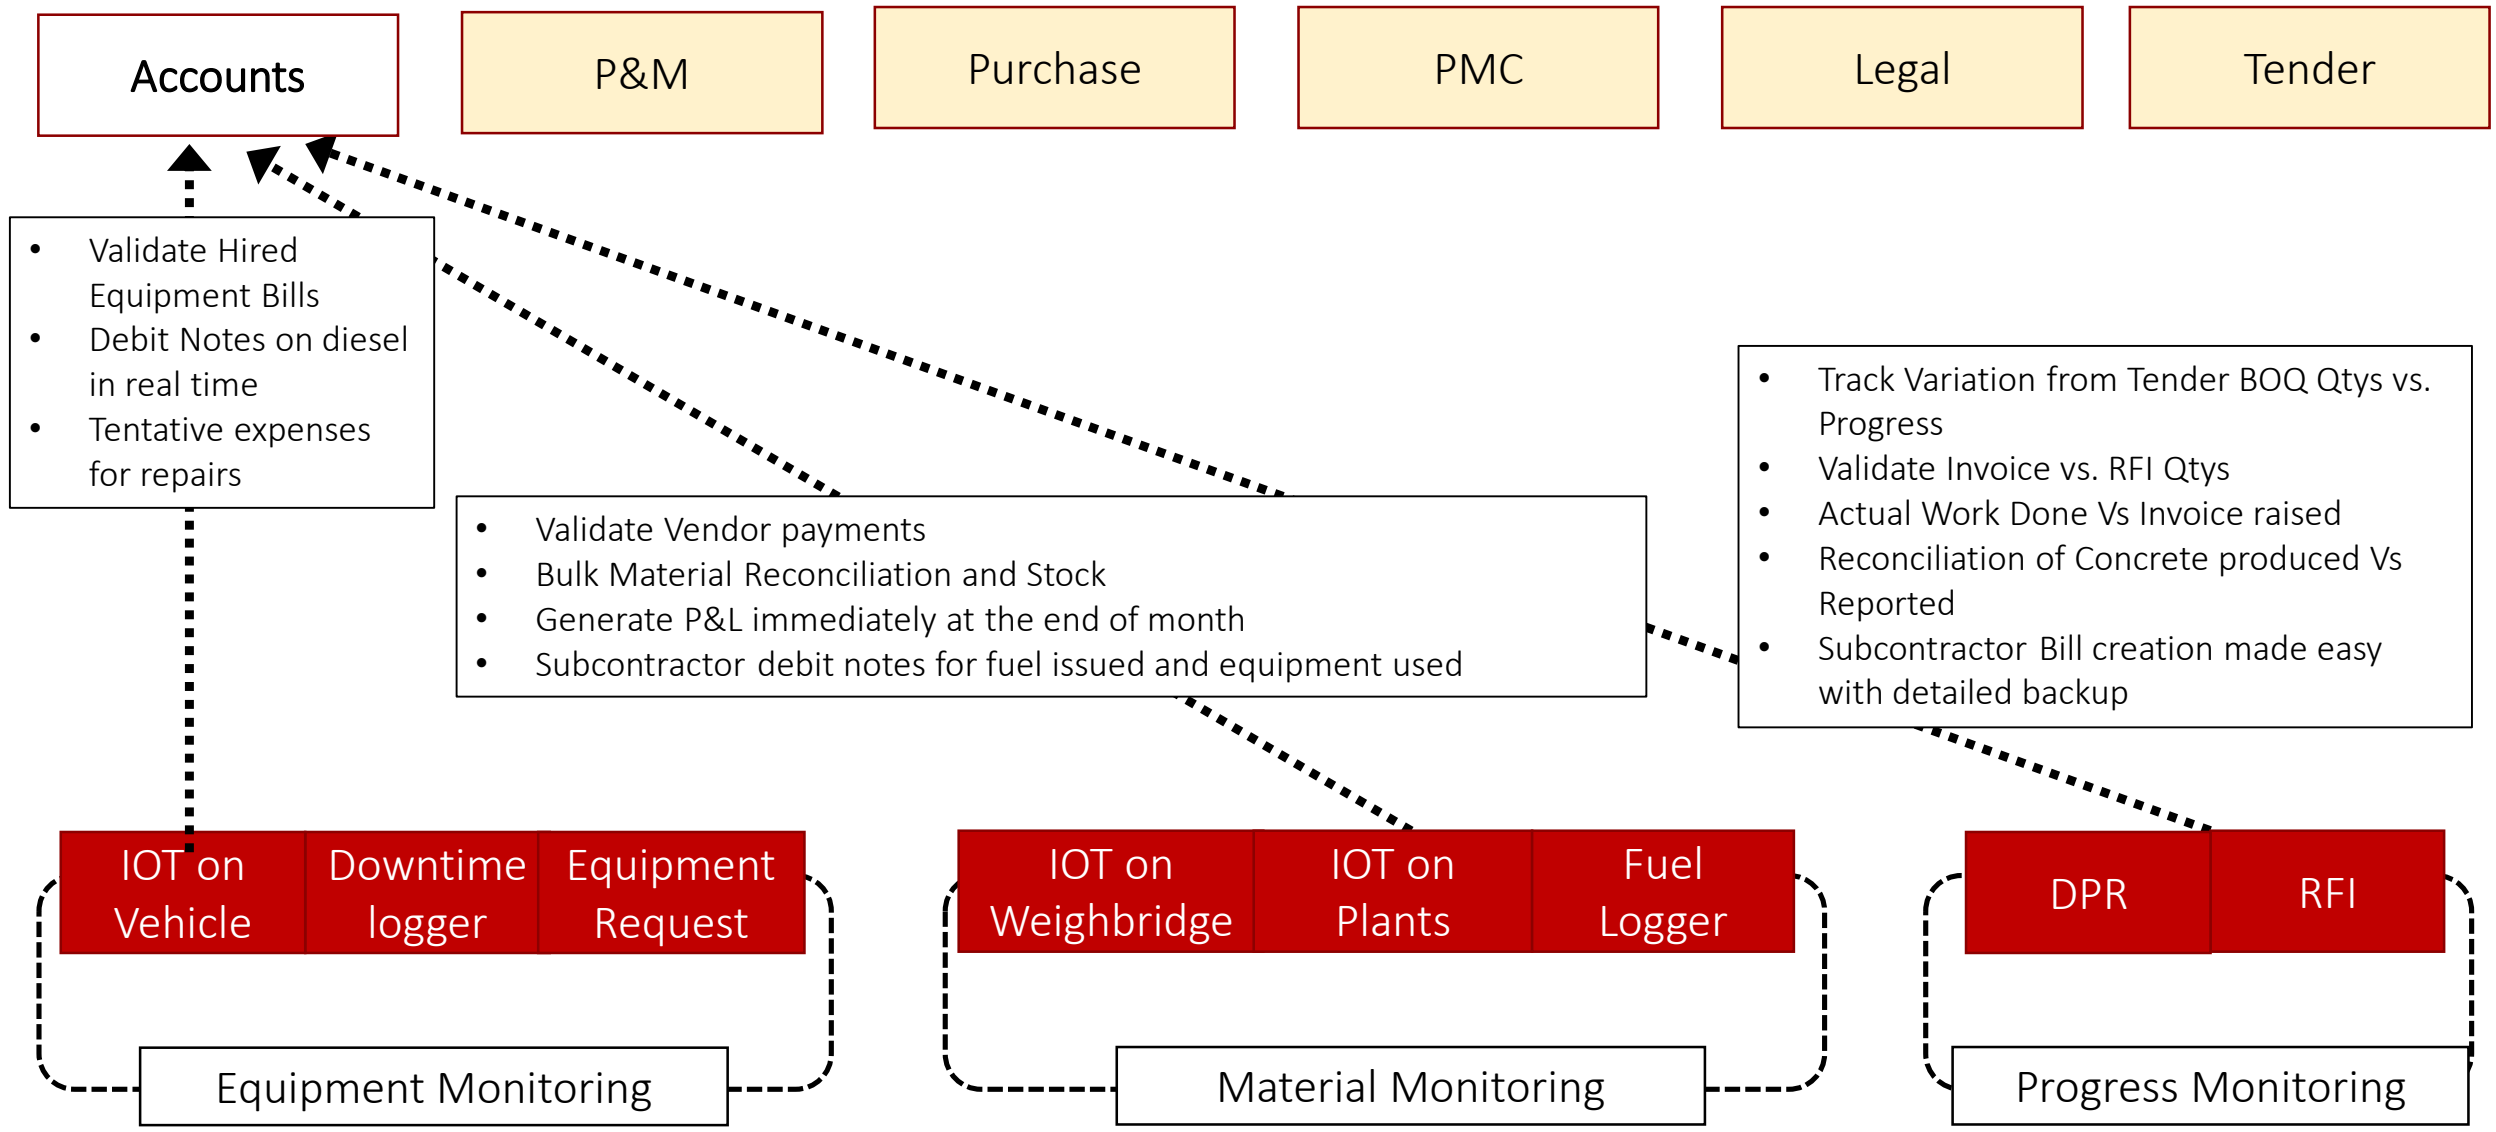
Accounts

P&M

Purchase

PMC

Legal

Tender

- Validate Hired Equipment Bills
- Debit Notes on diesel in real time
- Tentative expenses for repairs

- Track Variation from Tender BOQ Qtys vs. Progress
- Validate Invoice vs. RFI Qtys
- Actual Work Done Vs Invoice raised
- Reconciliation of Concrete produced Vs Reported
- Subcontractor Bill creation made easy with detailed backup

- Validate Vendor payments
- Bulk Material Reconciliation and Stock
- Generate P&L immediately at the end of month
- Subcontractor debit notes for fuel issued and equipment used

IOT on Vehicle

Downtime logger

Equipment Request

IOT on Weighbridge

IOT on Plants

Fuel Logger

DPR

RFI

Equipment Monitoring

Material Monitoring

Progress Monitoring